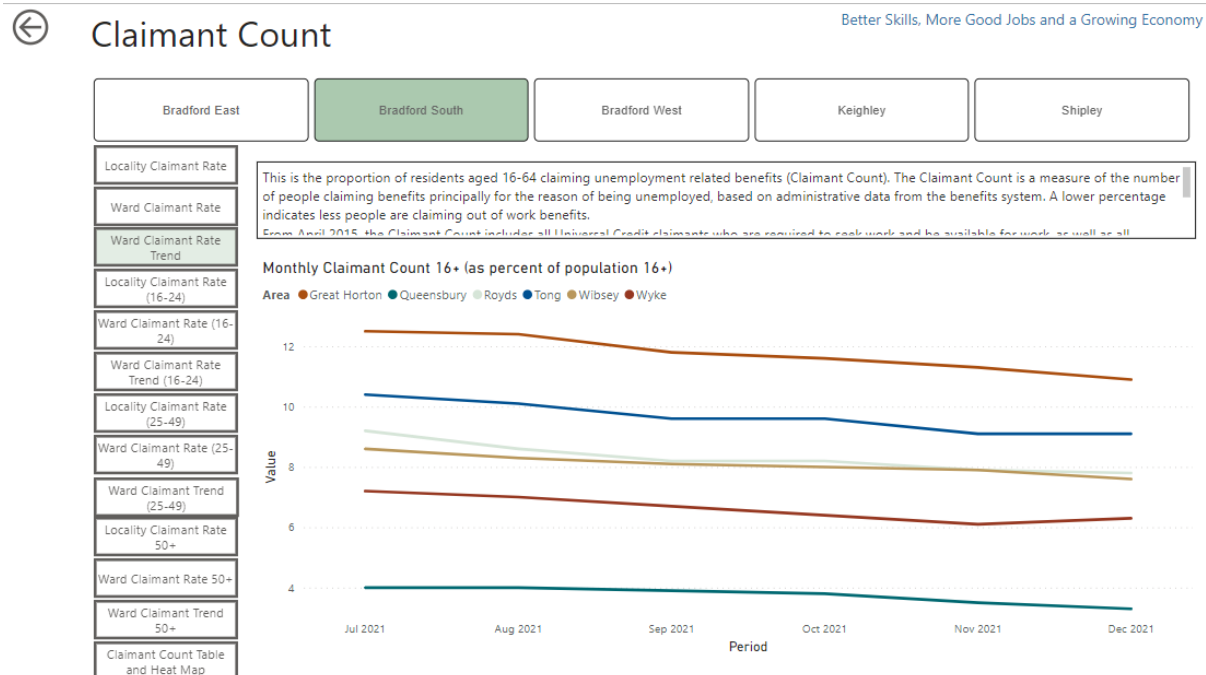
Claimant Count

Better Skills, More Good Jobs and a Growing Economy

Bradford East
Bradford South
Bradford West
Keighley
Shipley

Locality Claimant Rate
Ward Claimant Rate
Ward Claimant Rate Trend
Locality Claimant Rate (16-24)
Ward Claimant Rate (16-24)
Ward Claimant Rate Trend (16-24)
Locality Claimant Rate (25-49)
Ward Claimant Rate (25-49)
Ward Claimant Trend (25-49)
Locality Claimant Rate 50+
Ward Claimant Rate 50+
Ward Claimant Trend 50+
Claimant Count Table and Heat Map

This is the proportion of residents aged 16-64 claiming unemployment related benefits (Claimant Count). The Claimant Count is a measure of the number of people claiming benefits principally for the reason of being unemployed, based on administrative data from the benefits system. A lower percentage indicates less people are claiming out of work benefits.
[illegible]

Monthly Claimant Count 16+ (as percent of population 16+)

Area Great Horton Queensbury Royds Tong Wibsey Wyke

12
10
8
6
4
Value

Jul 2021
Aug 2021
Sep 2021
Oct 2021
Nov 2021
Dec 2021
Period